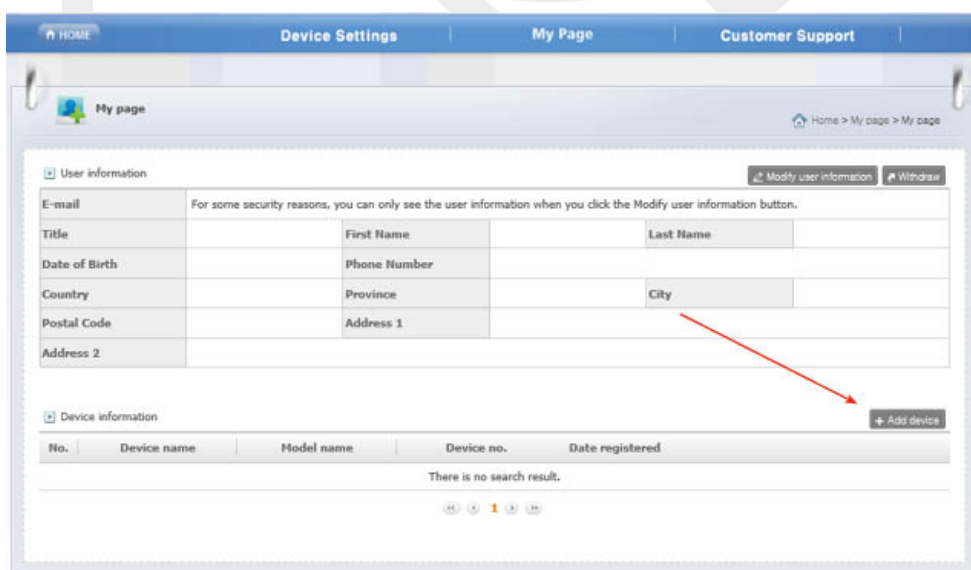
HOME | Device Settings | My Page | Customer Support

My page

Home > My page > My page

User information

Modify user information | Withdraw

| E-mail | For some security reasons, you can only see the user information when you click the Modify user information button. | | | | |
|---|---|---|---|---|---|
| Title | | First Name | | Last Name | |
| Date of Birth | | Phone Number | | | |
| Country | | Province | | City | |
| Postal Code | | Address 1 | | | |
| Address 2 | | | | | |

Device information

+ Add device

| No. | Device name | Model name | Device no. | Date registered |
|---|---|---|---|---|
| There is no search result. | | | | |

1